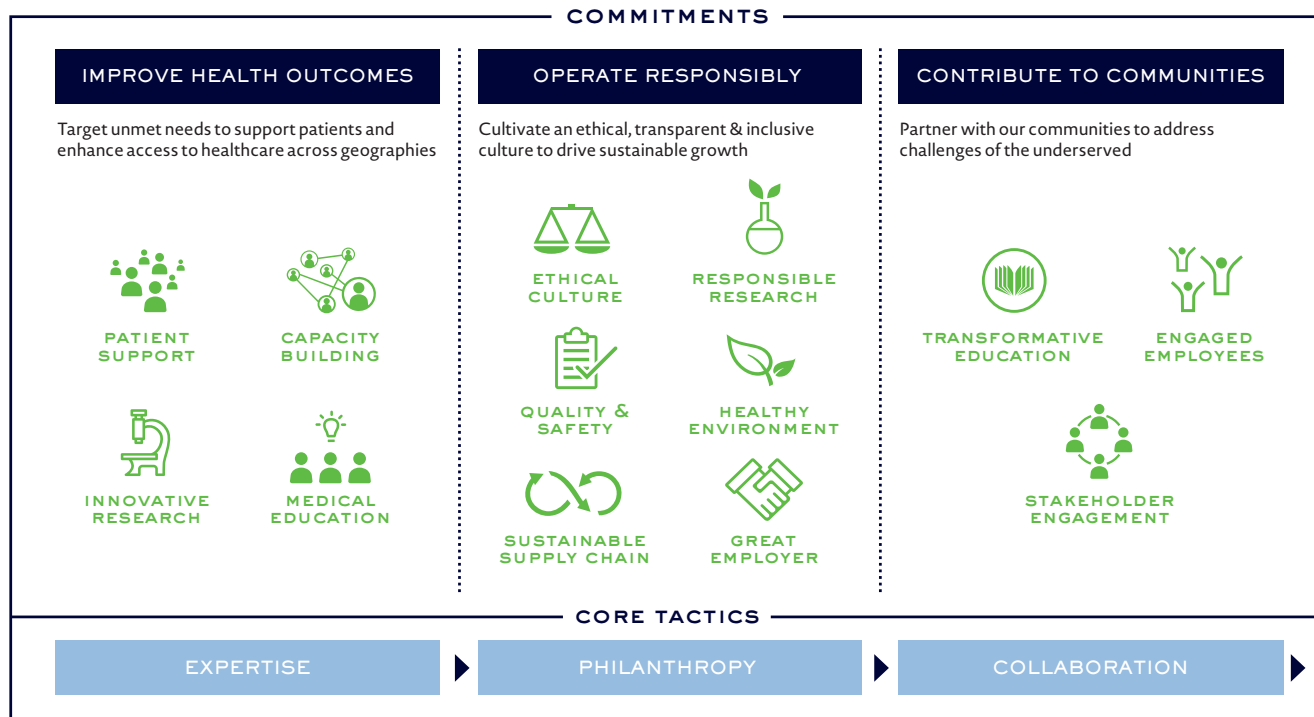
COMMITMENTS

IMPROVE HEALTH OUTCOMES

Target unmet needs to support patients and enhance access to healthcare across geographies

PATIENT SUPPORT

CAPACITY BUILDING

INNOVATIVE RESEARCH

MEDICAL EDUCATION

OPERATE RESPONSIBLY

Cultivate an ethical, transparent & inclusive culture to drive sustainable growth

ETHICAL CULTURE

RESPONSIBLE RESEARCH

QUALITY & SAFETY

HEALTHY ENVIRONMENT

SUSTAINABLE SUPPLY CHAIN

GREAT EMPLOYER

CONTRIBUTE TO COMMUNITIES

Partner with our communities to address challenges of the underserved

TRANSFORMATIVE EDUCATION

ENGAGED EMPLOYEES

STAKEHOLDER ENGAGEMENT

CORE TACTICS

EXPERTISE

PHILANTHROPY

COLLABORATION